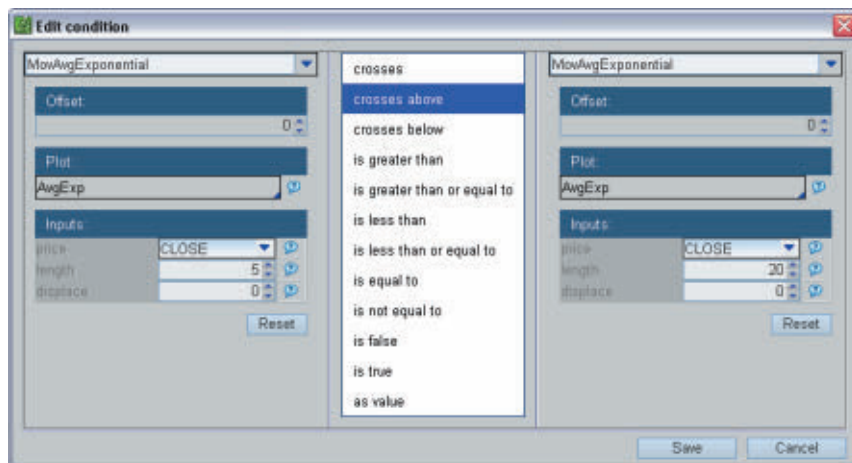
Edit condition

MovAvgExponential

Offset

0

Plot

AvgExp

Inputs

price CLOSE

length 5

displace 0

Reset

crosses

crosses above

crosses below

is greater than

is greater than or equal to

is less than

is less than or equal to

is equal to

is not equal to

is false

is true

as value

MovAvgExponential

Offset

0

Plot

AvgExp

Inputs

price CLOSE

length 20

displace 0

Reset

Save

Cancel